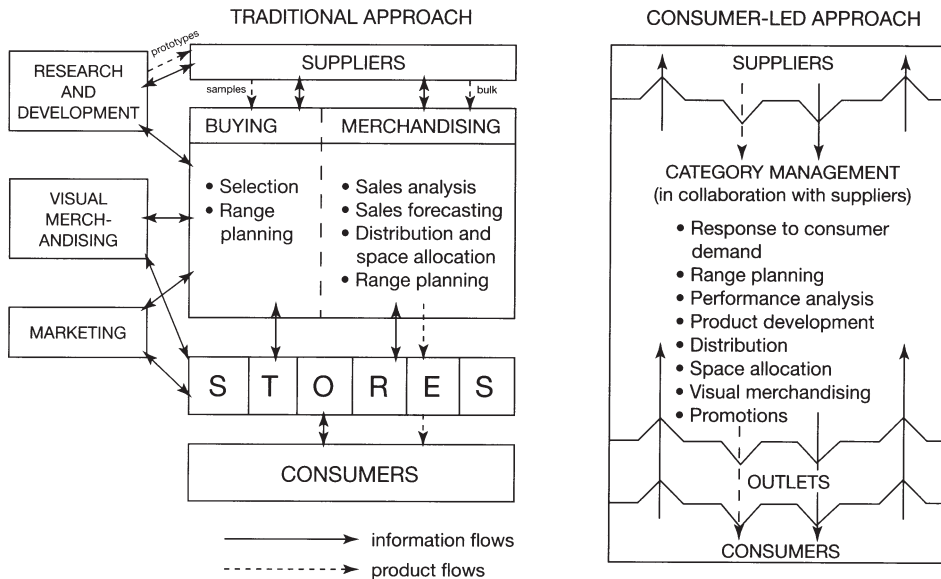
TRADITIONAL APPROACH

RESEARCH AND DEVELOPMENT

prototypes

SUPPLIERS

samples

bulk

BUYING

MERCHANDISING

• Selection
• Range planning

• Sales analysis
• Sales forecasting
• Distribution and space allocation
• Range planning

VISUAL MERCHANDISING

MARKETING

S T O R E S

CONSUMERS

information flows

product flows

CONSUMER-LED APPROACH

SUPPLIERS

CATEGORY MANAGEMENT
(in collaboration with suppliers)

• Response to consumer demand
• Range planning
• Performance analysis
• Product development
• Distribution
• Space allocation
• Visual merchandising
• Promotions

OUTLETS

CONSUMERS